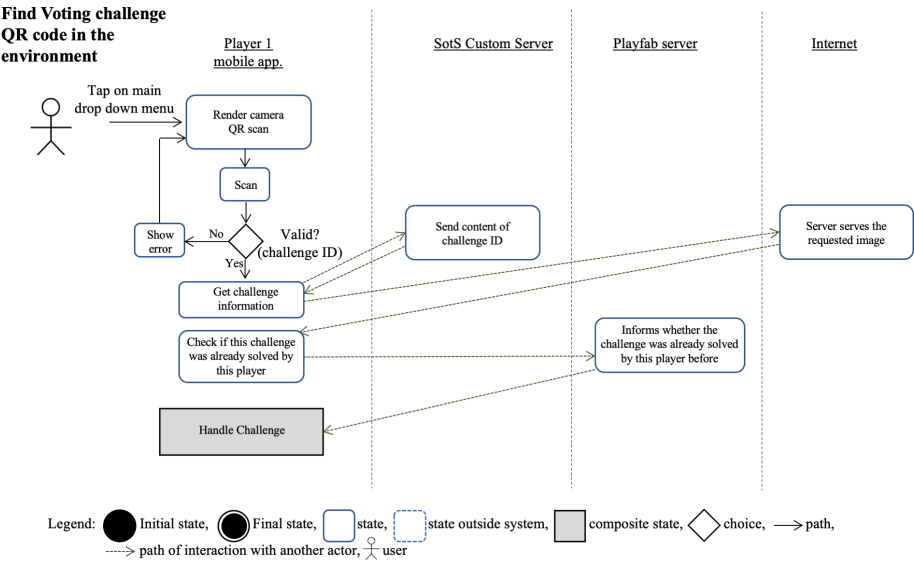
Find Voting challenge QR code in the environment

Player 1 mobile app.

SotS Custom Server

Playfab server

Internet

Tap on main drop down menu

Render camera QR scan

Scan

Show error

No

Valid? (challenge ID)

Yes

Send content of challenge ID

Server serves the requested image

Get challenge information

Check if this challenge was already solved by this player

Informs whether the challenge was already solved by this player before

Handle Challenge

Legend: Initial state, Final state, state, state outside system, composite state, choice, path, path of interaction with another actor, user